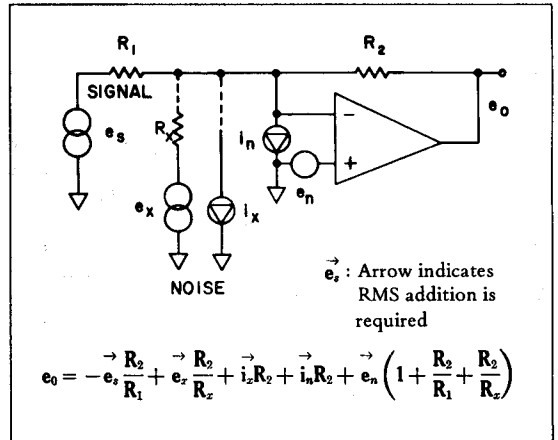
R1

R2

SIGNAL

$e_s$

$R_x$

$i_n$

−

+

$e_0$

$e_n$

$e_x$

$i_x$

NOISE

$\vec{e}_s$ : Arrow indicates RMS addition is required

$e_0 = -\vec{e}_s \frac{R_2}{R_1} + \vec{e}_x \frac{R_2}{R_x} + \vec{i}_x R_2 + \vec{i}_n R_2 + \vec{e}_n \left(1 + \frac{R_2}{R_1} + \frac{R_2}{R_x}\right)$